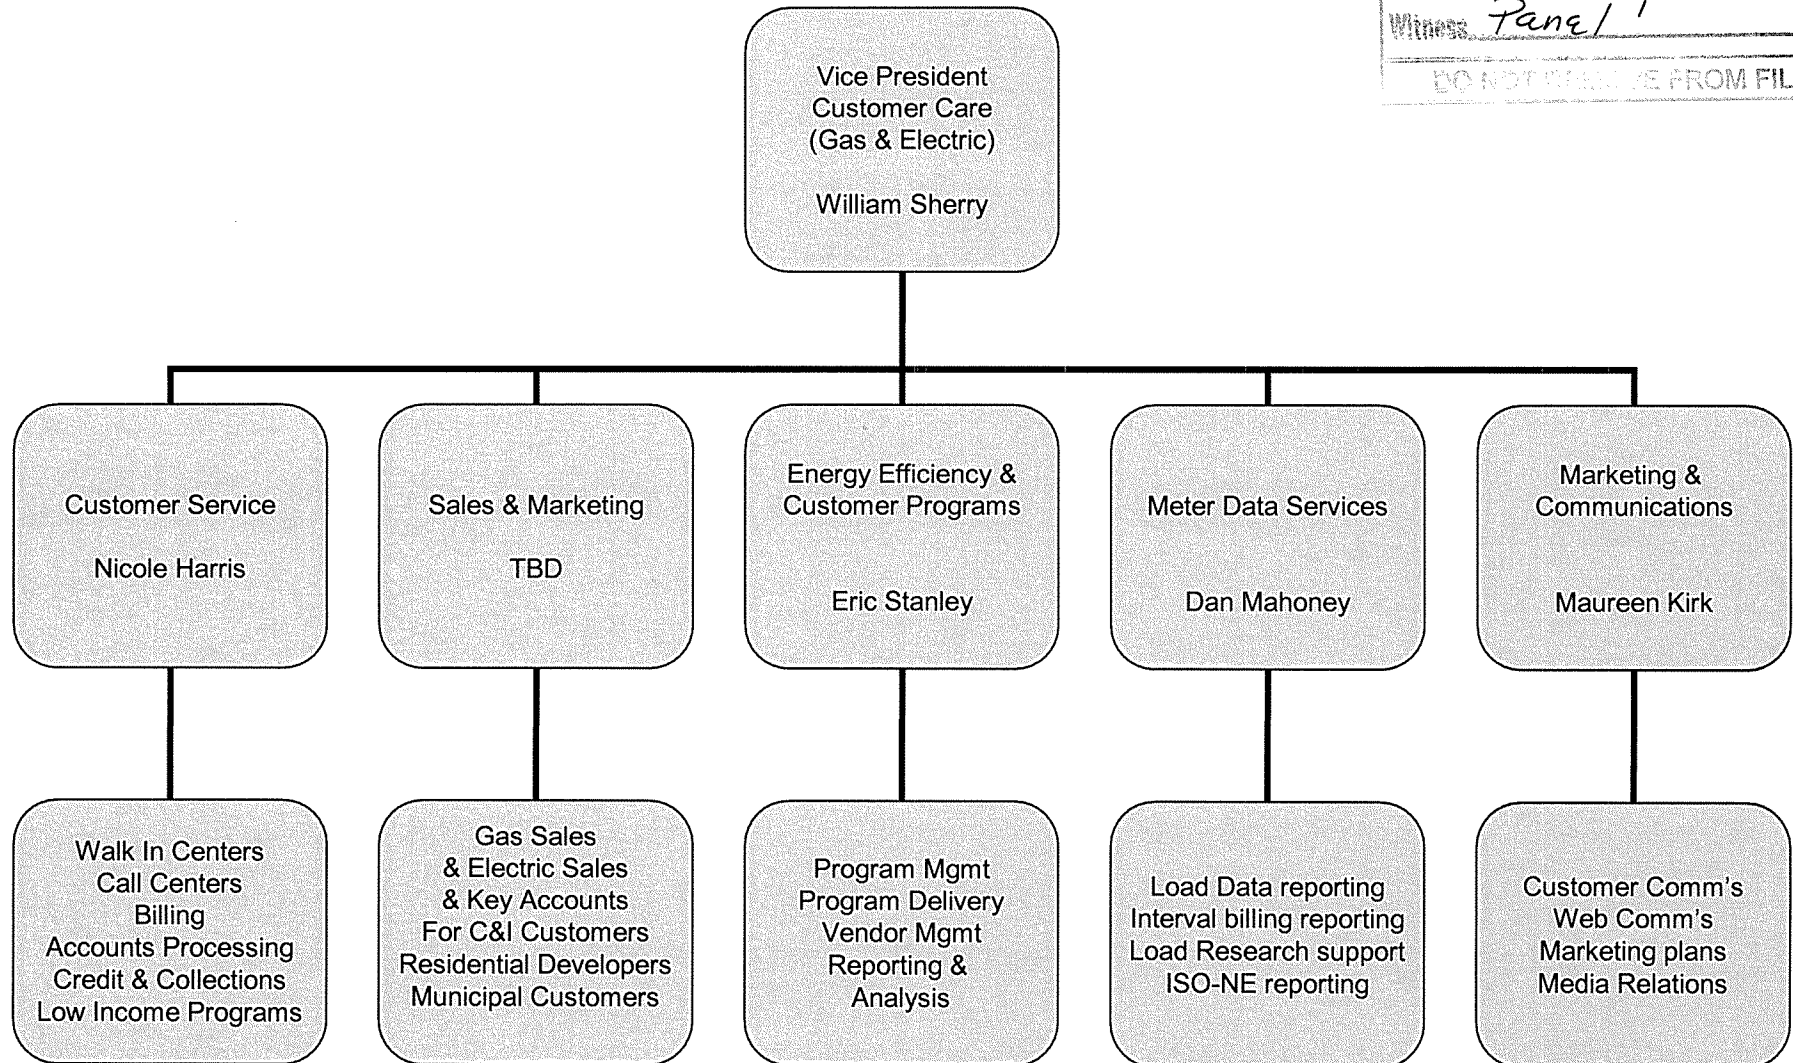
Witness Panel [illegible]

DO NOT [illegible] FROM FIL

Vice President
Customer Care
(Gas & Electric)

William Sherry

Customer Service

Nicole Harris

Walk In Centers
Call Centers
Billing
Accounts Processing
Credit & Collections
Low Income Programs

Sales & Marketing

TBD

Gas Sales
& Electric Sales
& Key Accounts
For C&I Customers
Residential Developers
Municipal Customers

Energy Efficiency &
Customer Programs

Eric Stanley

Program Mgmt
Program Delivery
Vendor Mgmt
Reporting &
Analysis

Meter Data Services

Dan Mahoney

Load Data reporting
Interval billing reporting
Load Research support
ISO-NE reporting

Marketing &
Communications

Maureen Kirk

Customer Comm's
Web Comm's
Marketing plans
Media Relations